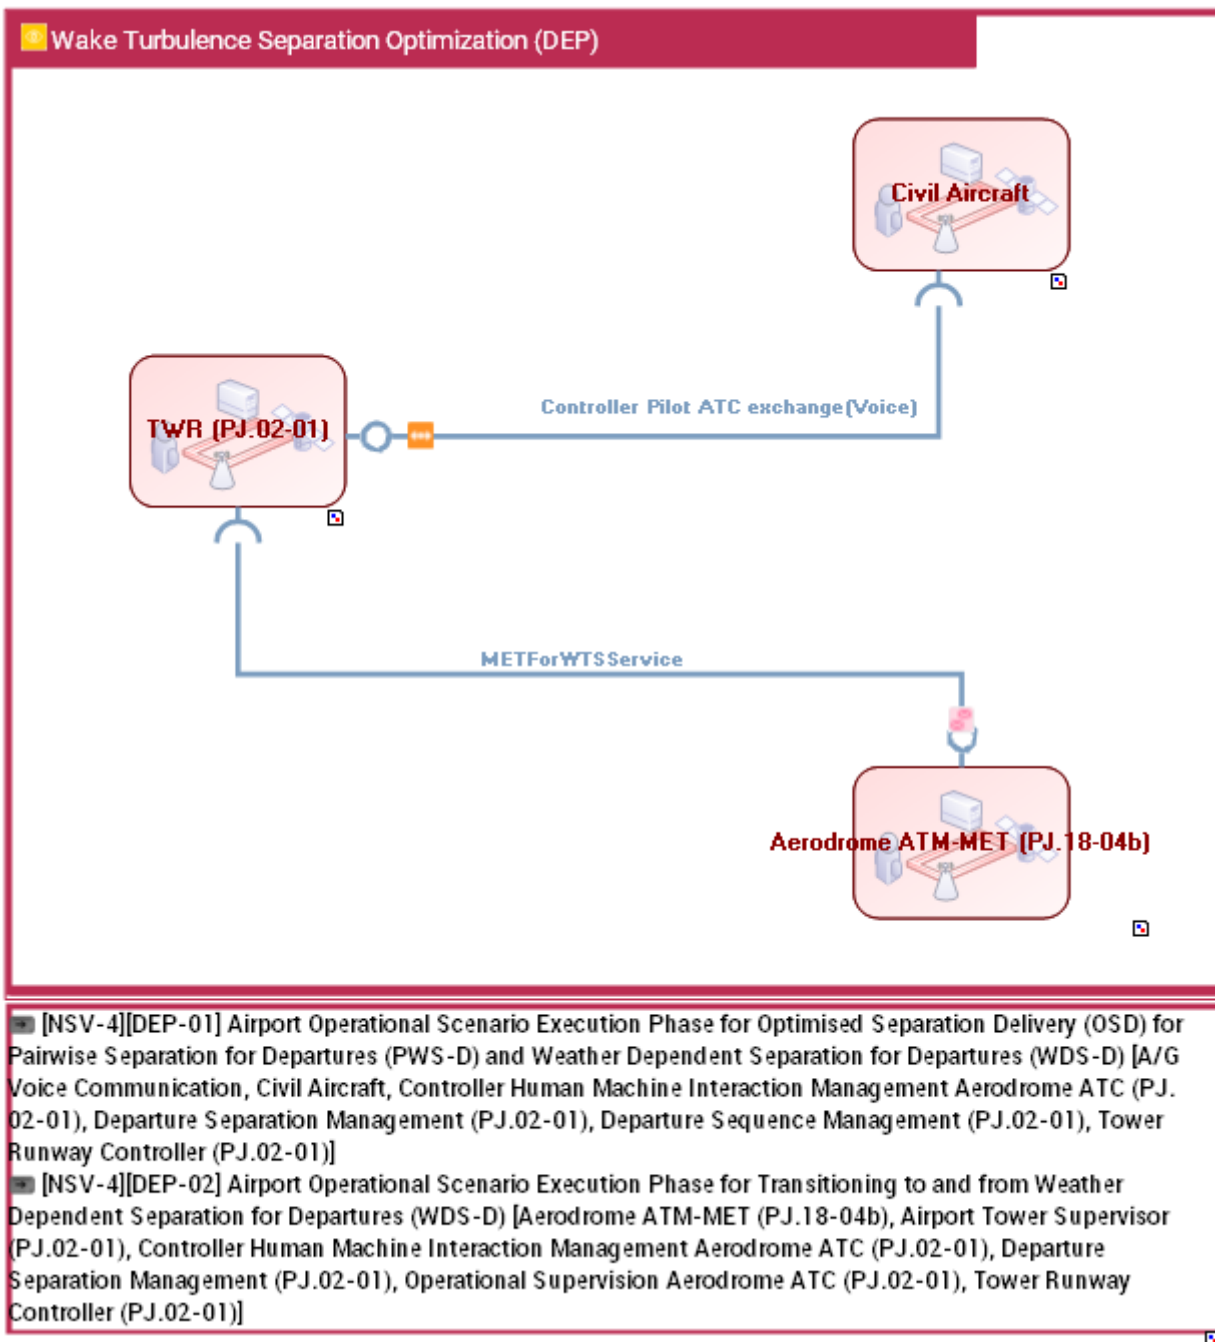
Wake Turbulence Separation Optimization (DEP)

Civil Aircraft

TWR (PJ.02-01)

Controller Pilot ATC exchange(Voice)

METForWTSService

Aerodrome ATM-MET (PJ.18-04b)

[NSV-4][DEP-01] Airport Operational Scenario Execution Phase for Optimised Separation Delivery (OSD) for Pairwise Separation for Departures (PWS-D) and Weather Dependent Separation for Departures (WDS-D) [A/G Voice Communication, Civil Aircraft, Controller Human Machine Interaction Management Aerodrome ATC (PJ.02-01), Departure Separation Management (PJ.02-01), Departure Sequence Management (PJ.02-01), Tower Runway Controller (PJ.02-01)]

[NSV-4][DEP-02] Airport Operational Scenario Execution Phase for Transitioning to and from Weather Dependent Separation for Departures (WDS-D) [Aerodrome ATM-MET (PJ.18-04b), Airport Tower Supervisor (PJ.02-01), Controller Human Machine Interaction Management Aerodrome ATC (PJ.02-01), Departure Separation Management (PJ.02-01), Operational Supervision Aerodrome ATC (PJ.02-01), Tower Runway Controller (PJ.02-01)]